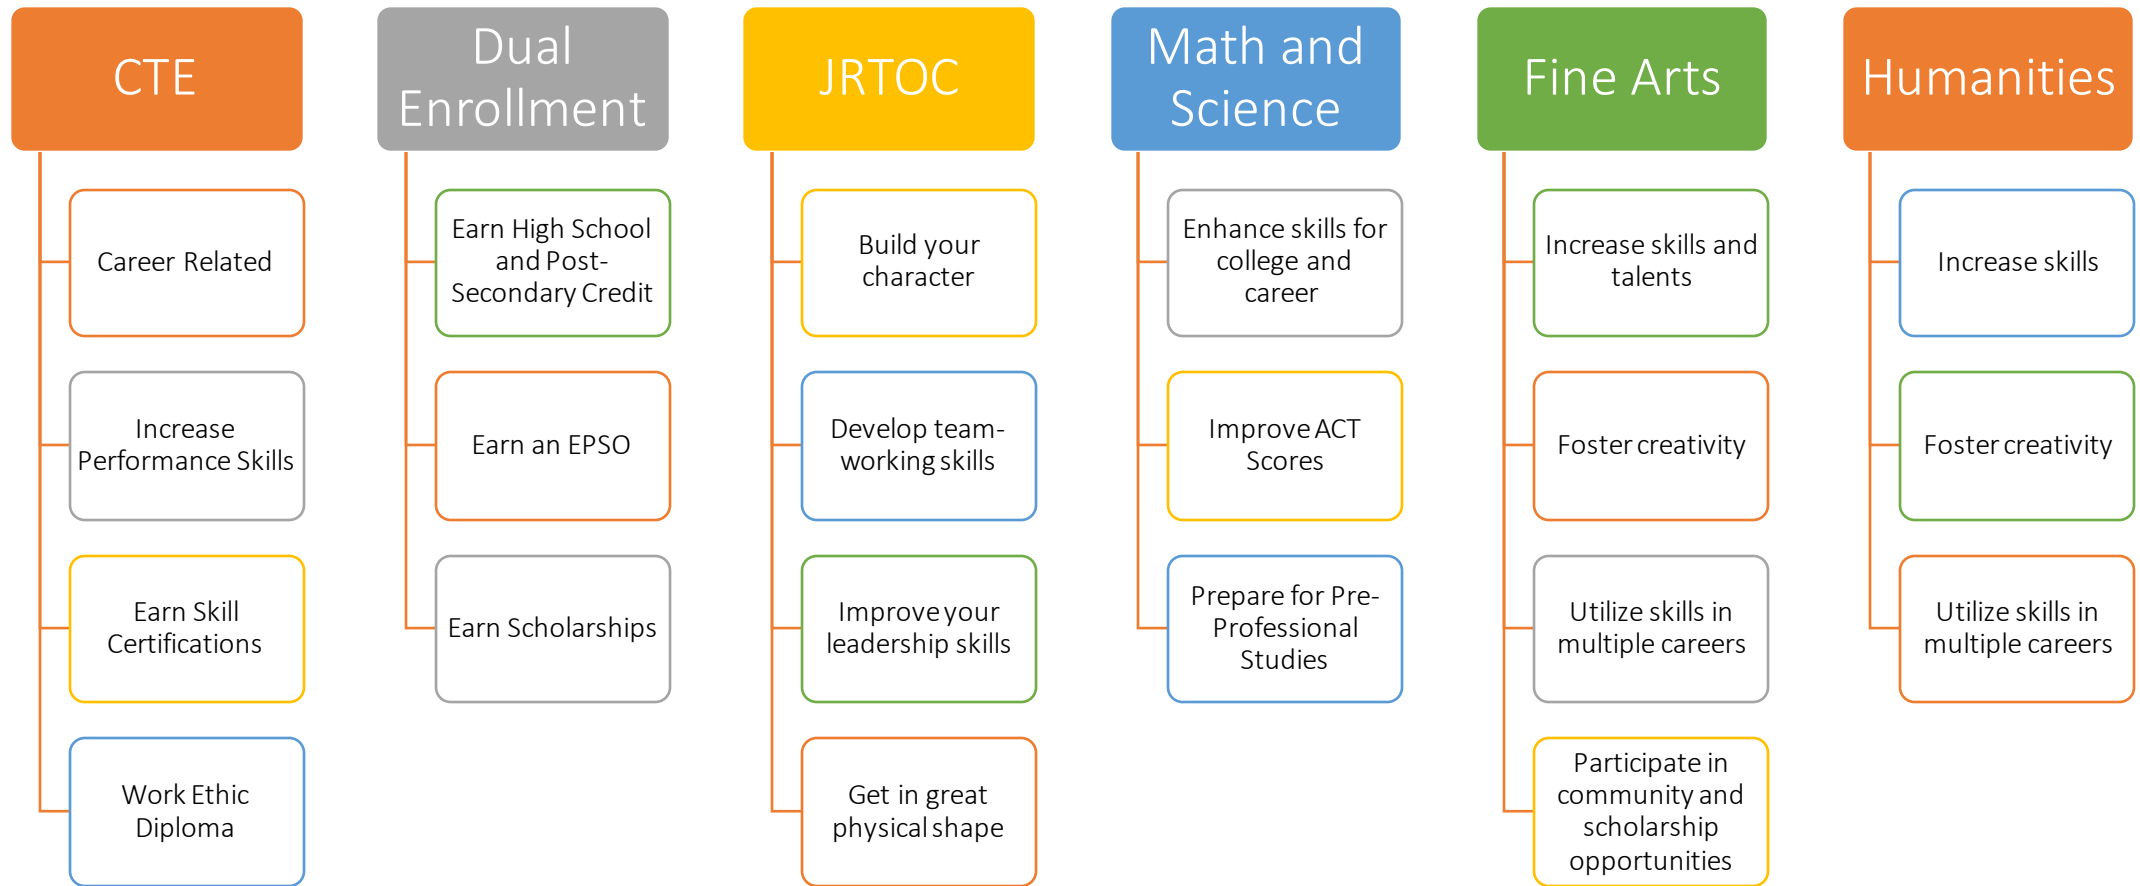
CTE

Career Related

Increase Performance Skills

Earn Skill Certifications

Work Ethic Diploma

Dual Enrollment

Earn High School and Post-Secondary Credit

Earn an EPSO

Earn Scholarships

JRTOC

Build your character

Develop team-working skills

Improve your leadership skills

Get in great physical shape

Math and Science

Enhance skills for college and career

Improve ACT Scores

Prepare for Pre-Professional Studies

Fine Arts

Increase skills and talents

Foster creativity

Utilize skills in multiple careers

Participate in community and scholarship opportunities

Humanities

Increase skills

Foster creativity

Utilize skills in multiple careers